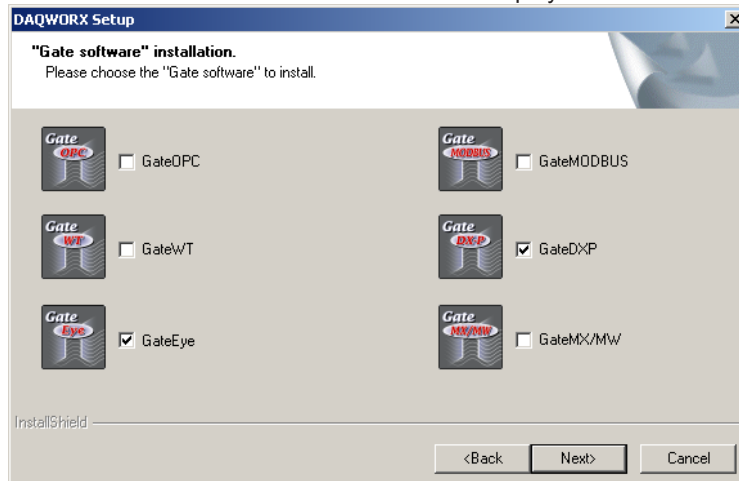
DAQWORX Setup

"Gate software" installation.
Please choose the "Gate software" to install.

Gate OPC
GateOPC

Gate MODBUS
GateMODBUS

Gate WT
GateWT

Gate DX-P
GateDXP

Gate Eye
GateEye

Gate MX/MW
GateMX/MW

InstallShield

<Back
Next>
Cancel